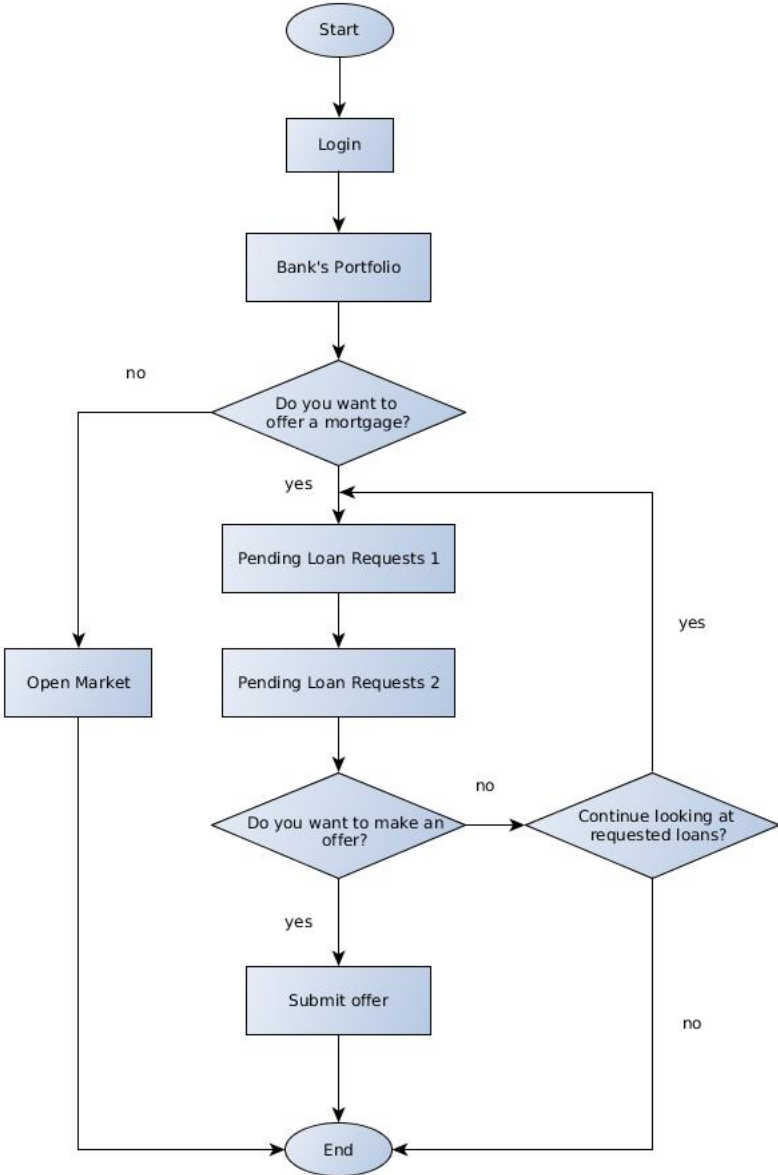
Start

Login

Bank's Portfolio

no

Do you want to offer a mortgage?

yes

Pending Loan Requests 1

yes

Open Market

Pending Loan Requests 2

no

Do you want to make an offer?

Continue looking at requested loans?

yes

Submit offer

no

End